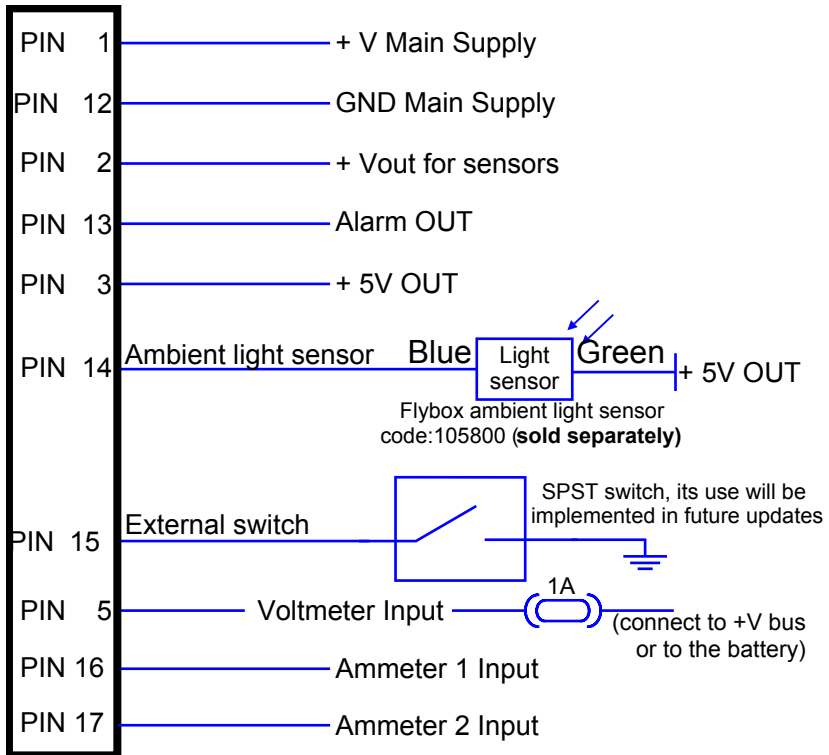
PIN 1 + V Main Supply

PIN 12 GND Main Supply

PIN 2 + Vout for sensors

PIN 13 Alarm OUT

PIN 3 + 5V OUT

PIN 14 Ambient light sensor Blue Light sensor Green + 5V OUT

Flybox ambient light sensor code:105800 (**sold separately)**

SPST switch, its use will be implemented in future updates

PIN 15 External switch

PIN 5 Voltmeter Input 1A (connect to +V bus or to the battery)

PIN 16 Ammeter 1 Input

PIN 17 Ammeter 2 Input